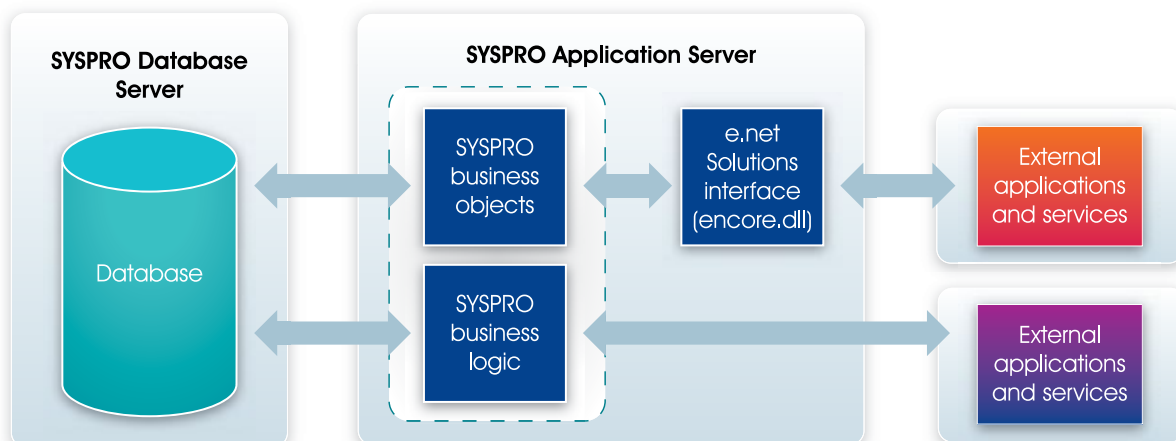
SYSPRO Database Server

Database

SYSPRO Application Server

SYSPRO business objects

SYSPRO business logic

e.net Solutions interface (encore.dll)

External applications and services

External applications and services